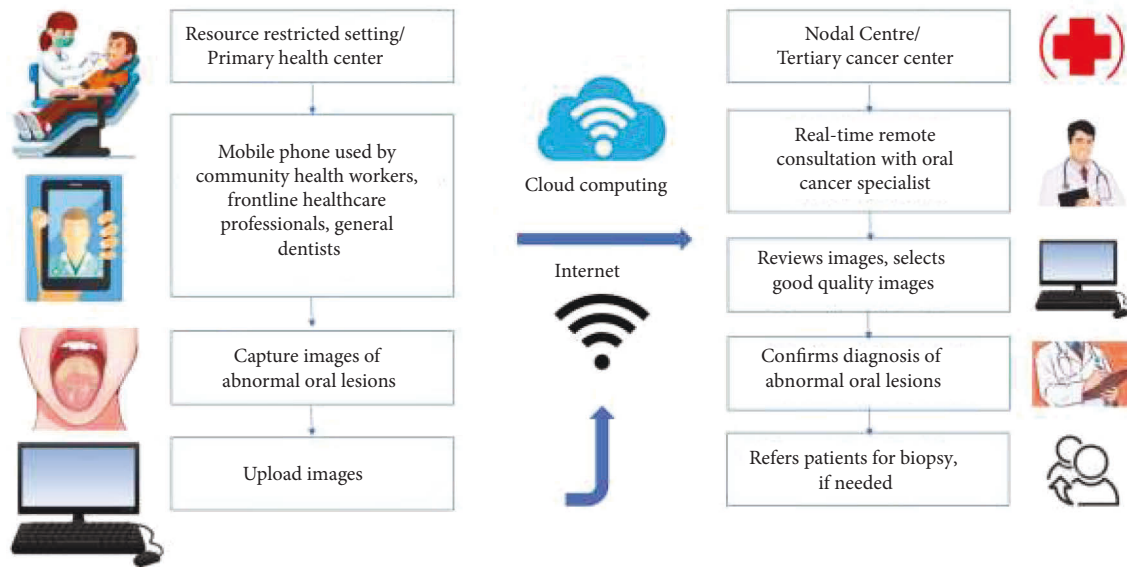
Resource restricted setting/ Primary health center

Mobile phone used by community health workers, frontline healthcare professionals, general dentists

Capture images of abnormal oral lesions

Upload images

Cloud computing

Internet

Nodal Centre/ Tertiary cancer center

Real-time remote consultation with oral cancer specialist

Reviews images, selects good quality images

Confirms diagnosis of abnormal oral lesions

Refers patients for biopsy, if needed